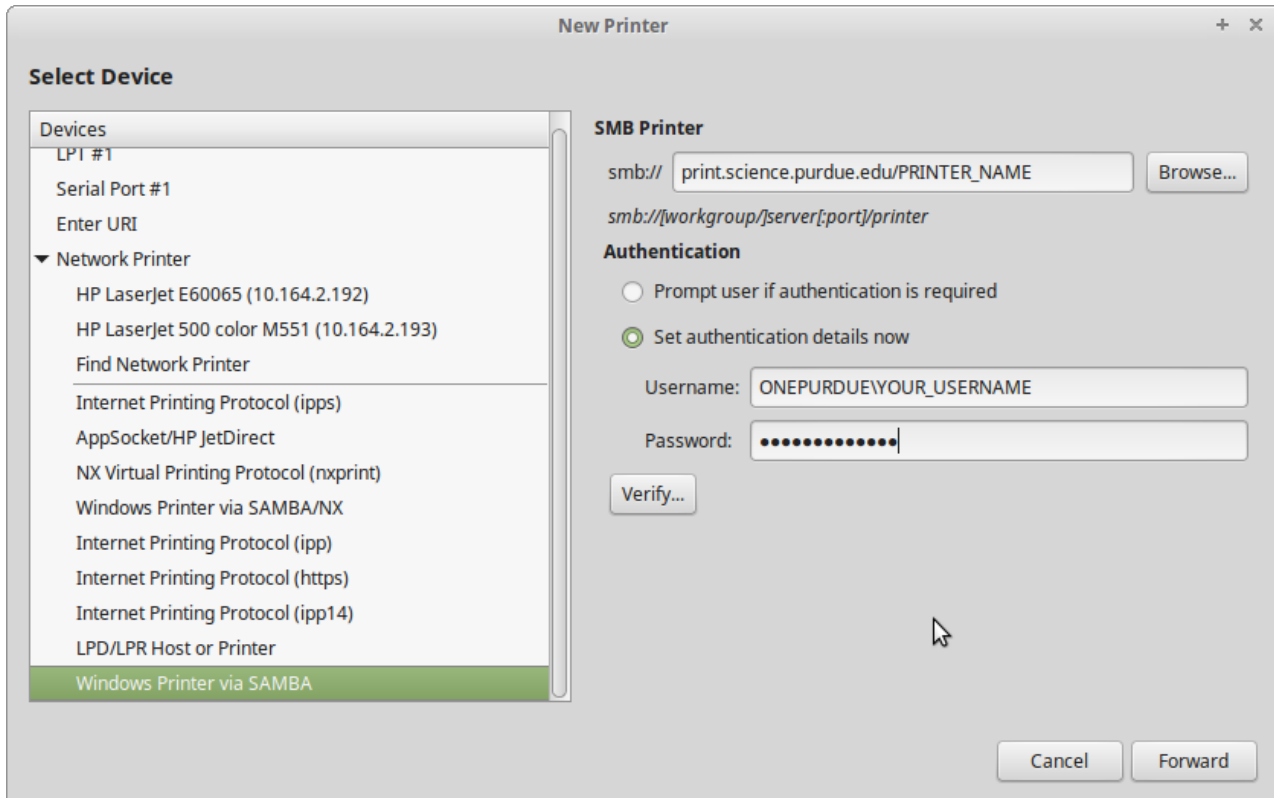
New Printer

+ ×

Select Device

Devices

LPT #1

Serial Port #1

Enter URI

Network Printer

HP LaserJet E60065 (10.164.2.192)

HP LaserJet 500 color M551 (10.164.2.193)

Find Network Printer

Internet Printing Protocol (ipps)

AppSocket/HP JetDirect

NX Virtual Printing Protocol (nxprint)

Windows Printer via SAMBA/NX

Internet Printing Protocol (ipp)

Internet Printing Protocol (https)

Internet Printing Protocol (ipp14)

LPD/LPR Host or Printer

Windows Printer via SAMBA

SMB Printer

smb:// print.science.purdue.edu/PRINTER_NAME

Browse...

smb://[workgroup/]server[:port]/printer

Authentication

Prompt user if authentication is required

Set authentication details now

Username: ONEPURDUE\YOUR_USERNAME

Password: •••••••••••••

Verify...

Cancel

Forward